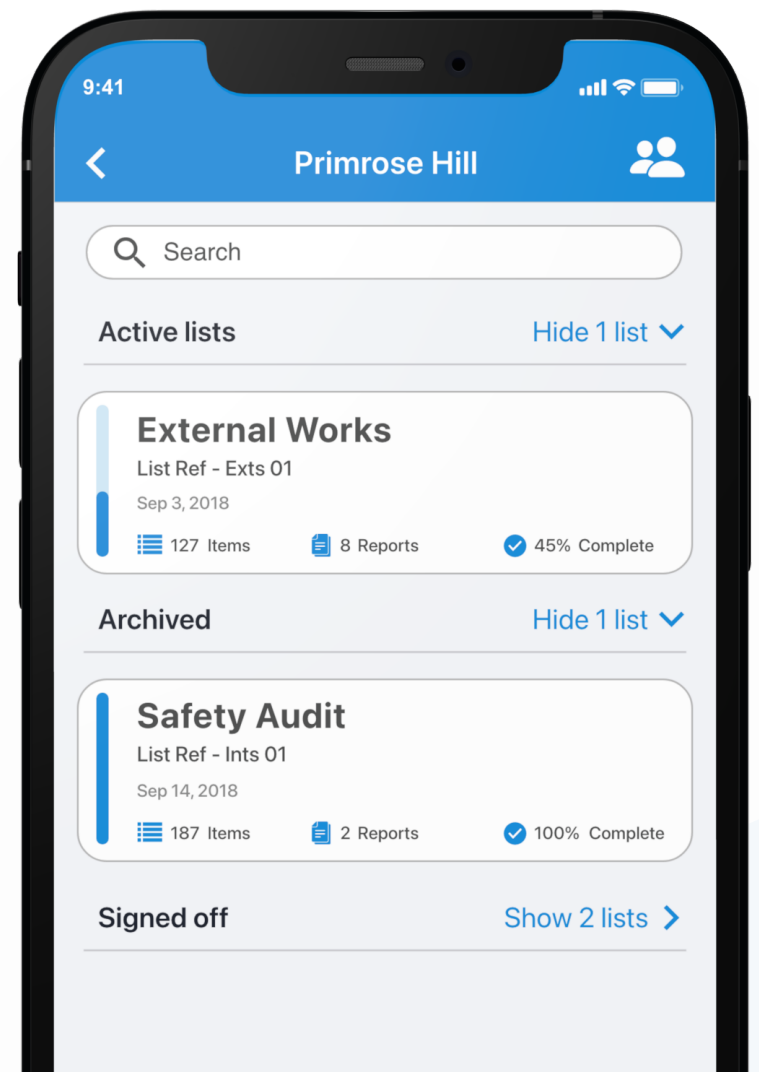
9:41

Primrose Hill

Search

Active lists

Hide 1 list

External Works

List Ref - Exts 01

Sep 3, 2018

127 Items

8 Reports

45% Complete

Archived

Hide 1 list

Safety Audit

List Ref - Ints 01

Sep 14, 2018

187 Items

2 Reports

100% Complete

Signed off

Show 2 lists